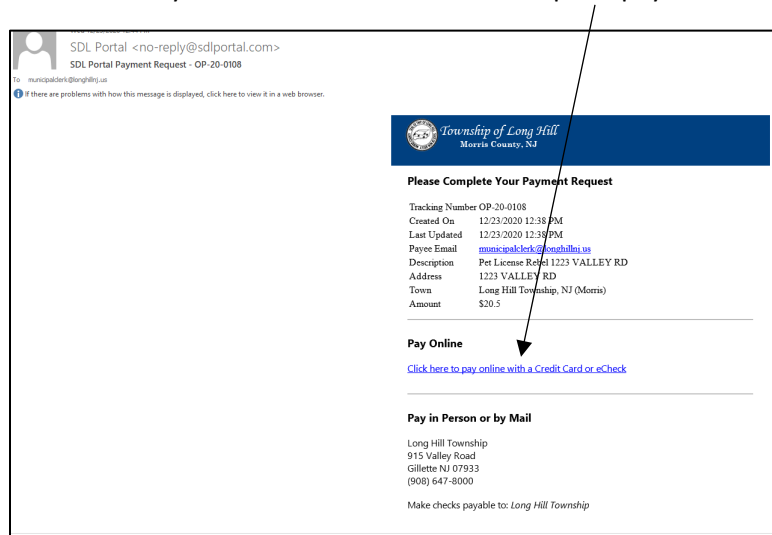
SDL Portal <no-reply@sdlportal.com>
SDL Portal Payment Request - OP-20-0108
To municipalclerk@longhillnj.us
If there are problems with how this message is displayed, click here to view it in a web browser.

Township of Long Hill
Morris County, NJ

Please Complete Your Payment Request

| | |
|---|---|
| Tracking Number | OP-20-0108 |
| Created On | 12/23/2020 12:38 PM |
| Last Updated | 12/23/2020 12:38 PM |
| Payee Email | municipalclerk@longhillnj.us |
| Description | Pet License Rebel 1223 VALLEY RD |
| Address | 1223 VALLEY RD |
| Town | Long Hill Township, NJ (Morris) |
| Amount | \$20.5 |

Pay Online

Click here to pay online with a Credit Card or eCheck

Pay in Person or by Mail

Long Hill Township
915 Valley Road
Gillette NJ 07933
(908) 647-8000

Make checks payable to: Long Hill Township